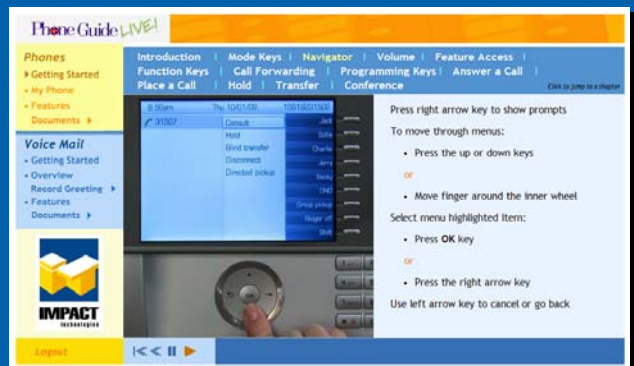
Phone Guide LIVE!

Phones
▸ Getting Started
• My Phone
• Features
Documents ▸

Voice Mail
• Getting Started
• Overview
Record Greeting ▸
• Features
Documents ▸

IMPACT
technologies

Logout

Introduction | Mode Keys | Navigator | Volume | Feature Access | Function Keys | Call Forwarding | Programming Keys | Answer a Call | Place a Call | Hold | Transfer | Conference

Click to jump to a chapter

8:56am Thu 10/21/09 1561602133
31507
Consult
Hold
Blind transfer
Disconnect
Directed pickup
Jack
Sofie
Charlie
Jerry
Becky
DND
Group pickup
Ringer off
Shift

OK

Press right arrow key to show prompts

To move through menus:

• Press the up or down keys

or

• Move finger around the inner wheel

Select menu highlighted item:

• Press OK key

or

• Press the right arrow key

Use left arrow key to cancel or go back

|<< || ▶